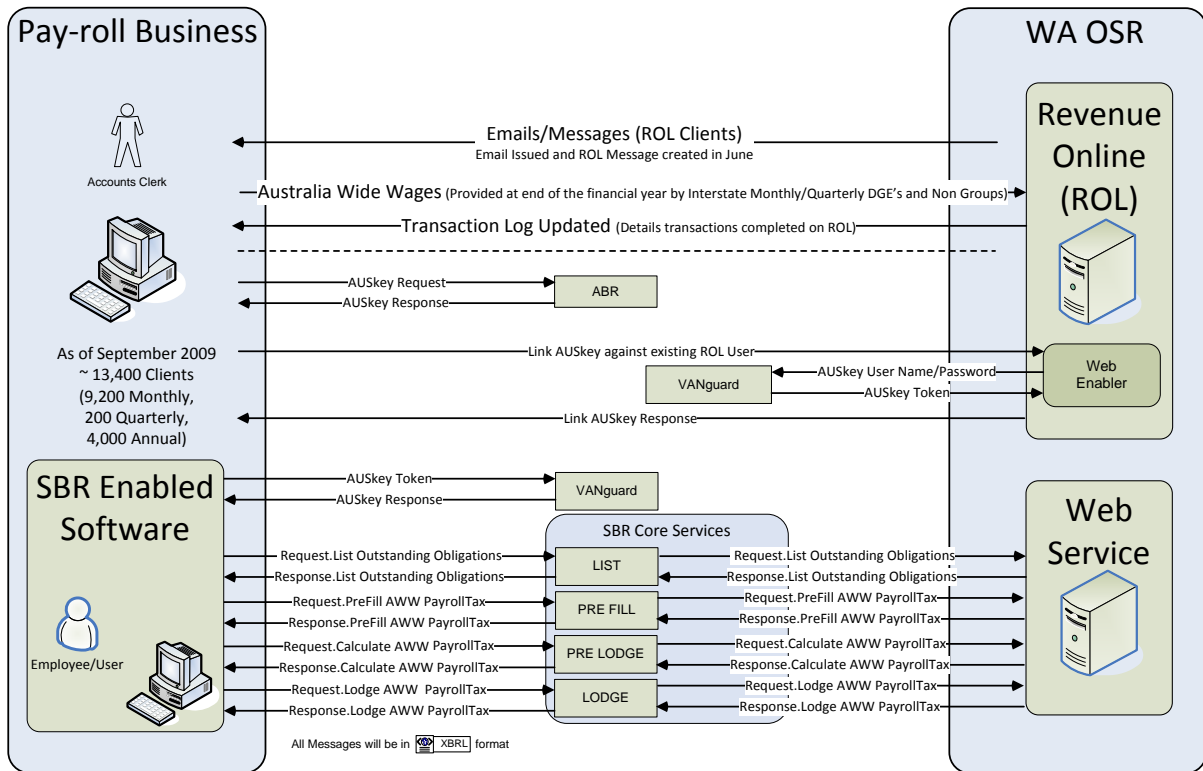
Pay-roll Business

WA OSR

Accounts Clerk

Emails/Messages (ROL Clients)
Email Issued and ROL Message created in June

Australia Wide Wages (Provided at end of the financial year by Interstate Monthly/Quarterly DGE's and Non Groups)

Transaction Log Updated (Details transactions completed on ROL)

Revenue Online (ROL)

AUSkey Request
AUSkey Response
ABR

As of September 2009 ~ 13,400 Clients (9,200 Monthly, 200 Quarterly, 4,000 Annual)

Link AUSkey against existing ROL User
AUSkey User Name/Password
VANguard
AUSkey Token
Web Enabler
Link AUSkey Response

SBR Enabled Software

AUSkey Token
AUSkey Response
VANguard

SBR Core Services

Web Service

Request.List Outstanding Obligations
Response.List Outstanding Obligations
LIST
Request.List Outstanding Obligations
Response.List Outstanding Obligations

Request.PreFill AWW PayrollTax
Response.PreFill AWW PayrollTax
PRE FILL
Request.PreFill AWW PayrollTax
Response.PreFill AWW PayrollTax

Employee/User

Request.Calculate AWW PayrollTax
Response.Calculate AWW PayrollTax
PRE LODGE
Request.Calculate AWW PayrollTax
Response.Calculate AWW PayrollTax

Request.Lodge AWW PayrollTax
Response.Lodge AWW PayrollTax
LODGE
Request.Lodge AWW PayrollTax
Response.Lodge AWW PayrollTax

All Messages will be in XBRL format